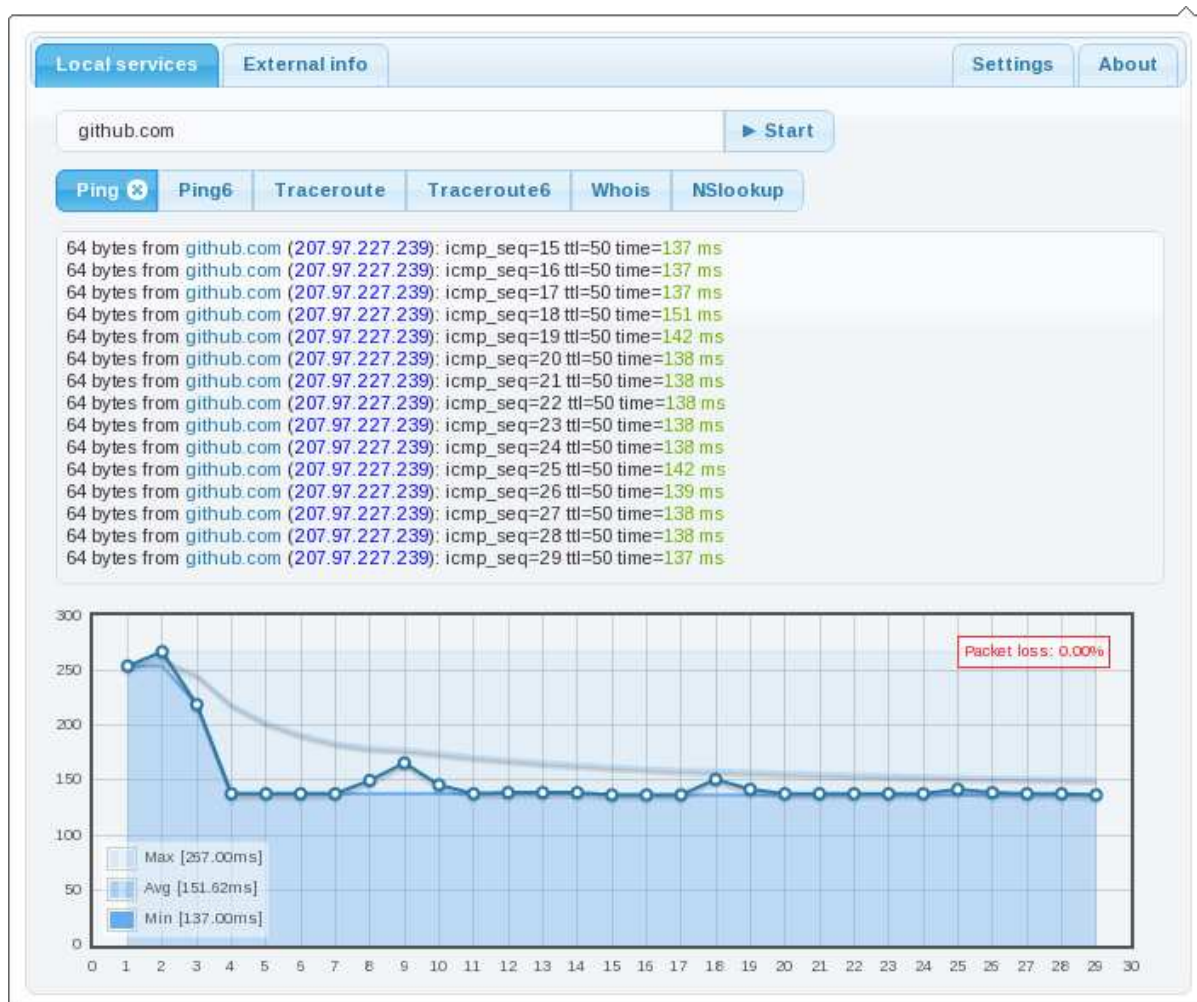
Local services External info Settings About

github.com ► Start

Ping Ping6 Traceroute Traceroute6 Whois NSlookup

64 bytes from github.com (207.97.227.239): icmp_seq=15 ttl=50 time=137 ms
64 bytes from github.com (207.97.227.239): icmp_seq=16 ttl=50 time=137 ms
64 bytes from github.com (207.97.227.239): icmp_seq=17 ttl=50 time=137 ms
64 bytes from github.com (207.97.227.239): icmp_seq=18 ttl=50 time=151 ms
64 bytes from github.com (207.97.227.239): icmp_seq=19 ttl=50 time=142 ms
64 bytes from github.com (207.97.227.239): icmp_seq=20 ttl=50 time=138 ms
64 bytes from github.com (207.97.227.239): icmp_seq=21 ttl=50 time=138 ms
64 bytes from github.com (207.97.227.239): icmp_seq=22 ttl=50 time=138 ms
64 bytes from github.com (207.97.227.239): icmp_seq=23 ttl=50 time=138 ms
64 bytes from github.com (207.97.227.239): icmp_seq=24 ttl=50 time=138 ms
64 bytes from github.com (207.97.227.239): icmp_seq=25 ttl=50 time=142 ms
64 bytes from github.com (207.97.227.239): icmp_seq=26 ttl=50 time=139 ms
64 bytes from github.com (207.97.227.239): icmp_seq=27 ttl=50 time=138 ms
64 bytes from github.com (207.97.227.239): icmp_seq=28 ttl=50 time=138 ms
64 bytes from github.com (207.97.227.239): icmp_seq=29 ttl=50 time=137 ms

300
250
200
150
100
50
0

Packet loss: 0.00%

Max [267.00ms]
Avg [151.62ms]
Min [137.00ms]

0 1 2 3 4 5 6 7 8 9 10 11 12 13 14 15 16 17 18 19 20 21 22 23 24 25 26 27 28 29 30